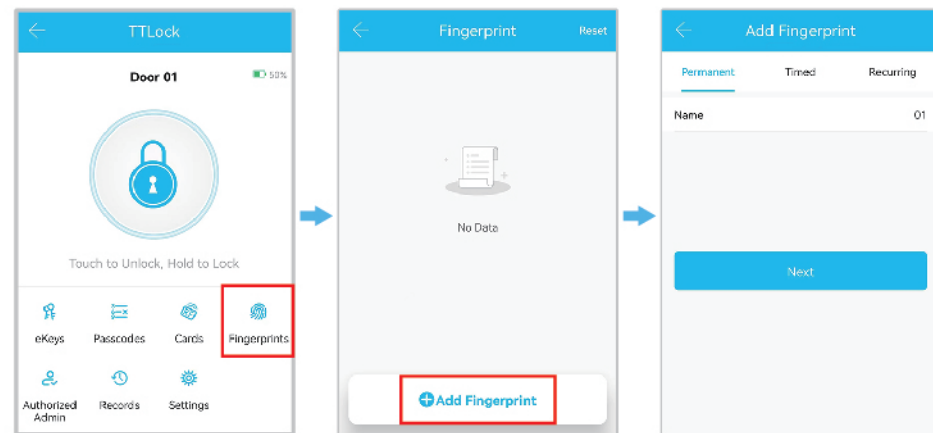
TTLock

Door 01

50%

Touch to Unlock, Hold to Lock

eKeys

Passcodes

Cards

Fingerprints

Authorized Admin

Records

Settings

Fingerprint

Reset

No Data

Add Fingerprint

Add Fingerprint

Permanent

Timed

Recurring

Name

01

Next